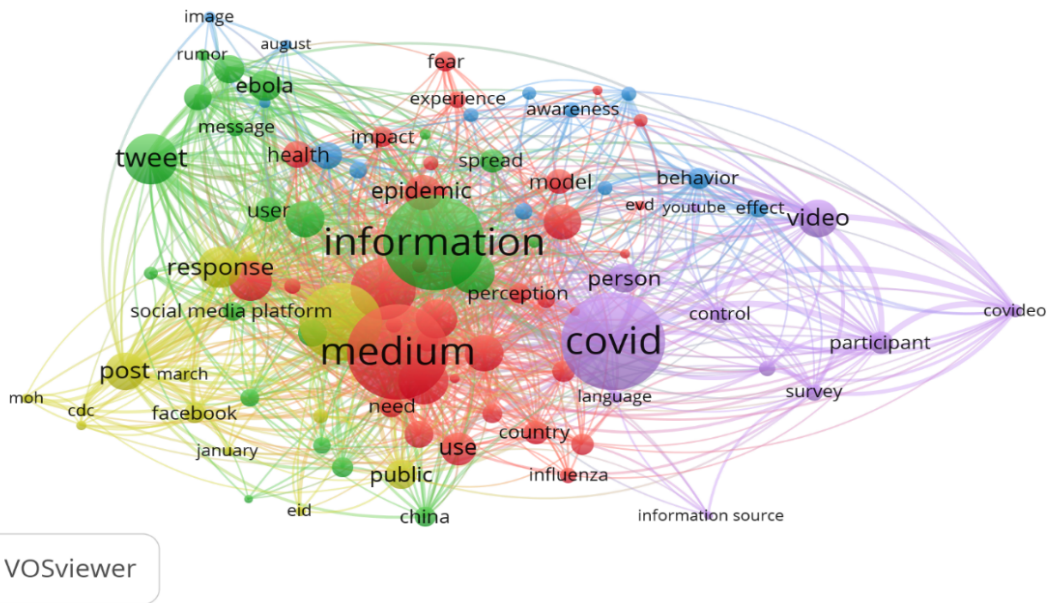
image
august
rumor
fear
ebola
experience
awareness
message
impact
tweet
health
spread
model
behavior
epidemic
evd
youtube
effect
video
user
information
response
person
perception
social media platform
control
covideo
covid
participant
medium
post
march
moh
cdc
facebook
language
survey
need
country
use
january
public
influenza
eid
china
information source
VOSviewer